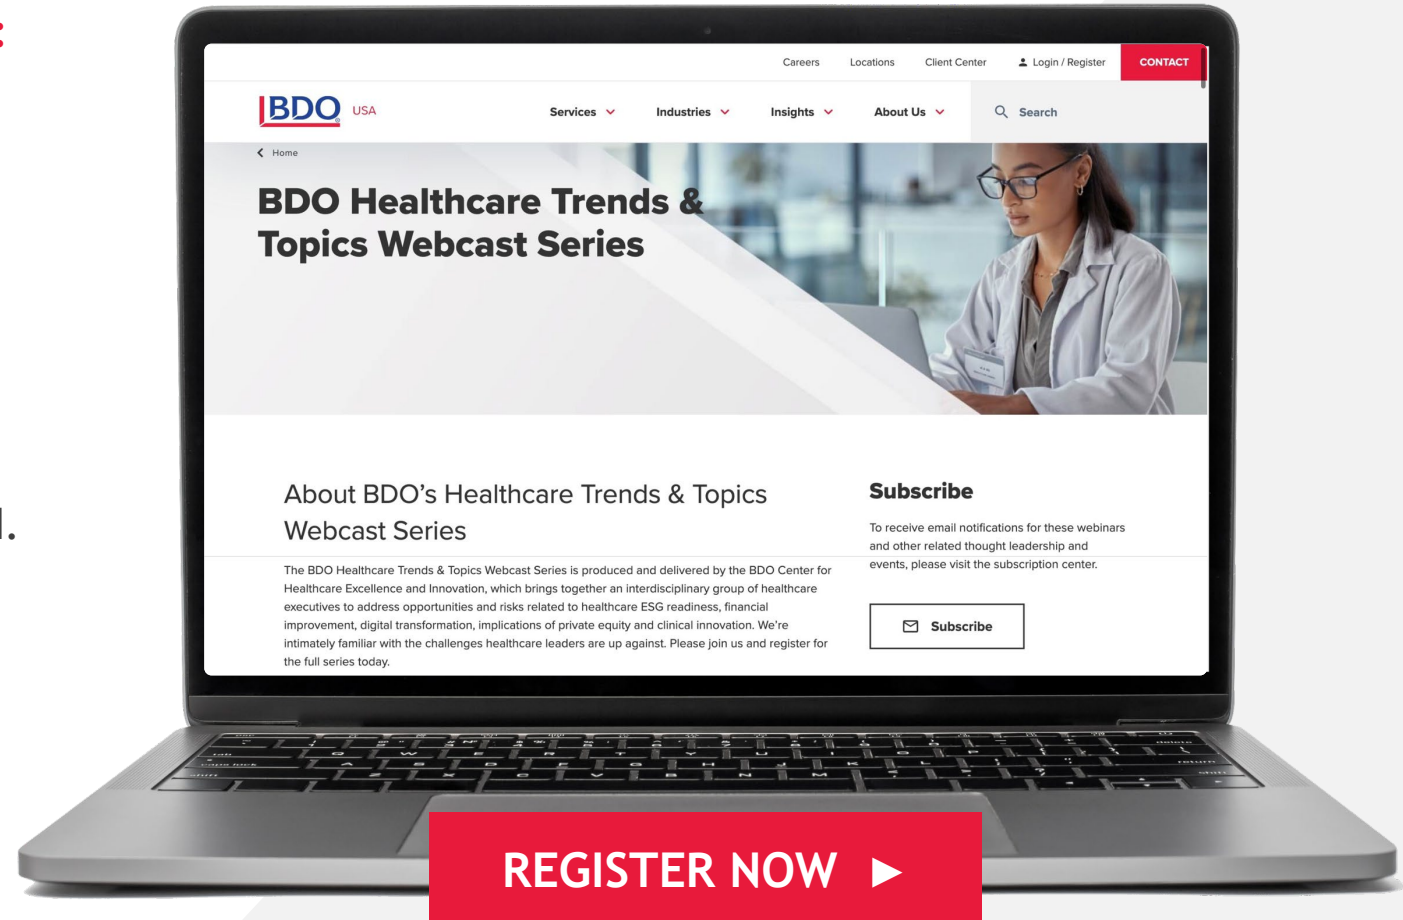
Careers Locations Client Center Login / Register CONTACT

BDO USA

Services Industries Insights About Us Search

Home

BDO Healthcare Trends & Topics Webcast Series

About BDO's Healthcare Trends & Topics Webcast Series

The BDO Healthcare Trends & Topics Webcast Series is produced and delivered by the BDO Center for Healthcare Excellence and Innovation, which brings together an interdisciplinary group of healthcare executives to address opportunities and risks related to healthcare ESG readiness, financial improvement, digital transformation, implications of private equity and clinical innovation. We're intimately familiar with the challenges healthcare leaders are up against. Please join us and register for the full series today.

Subscribe

To receive email notifications for these webinars and other related thought leadership and events, please visit the subscription center.

Subscribe

REGISTER NOW ►